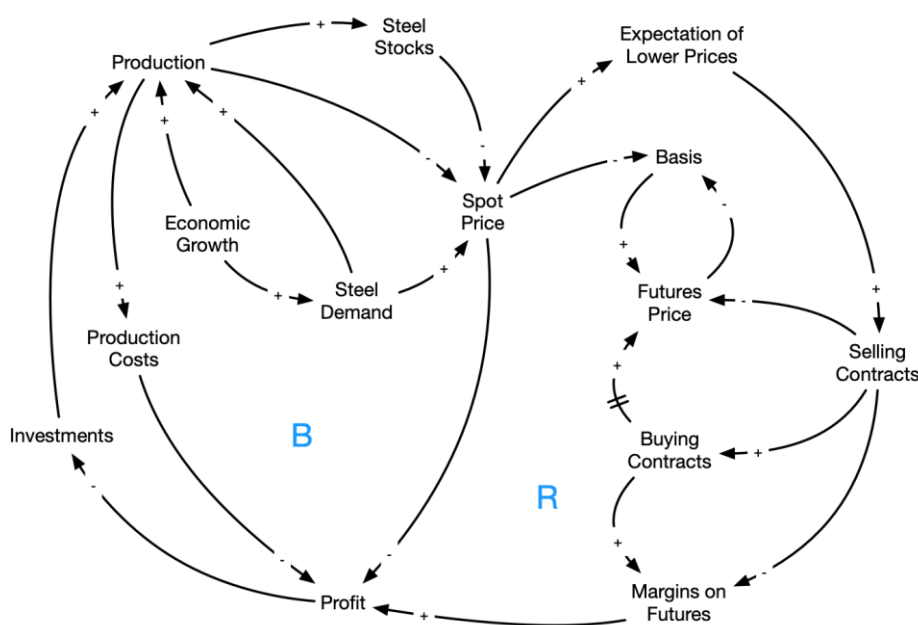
Production

+

Steel Stocks

Expectation of Lower Prices

+

+

+

-

-

+

Basis

Spot Price

Economic Growth

-

+

+

+

Steel Demand

Futures Price

-

+

+

+

Production Costs

Selling Contracts

Investments

B

Buying Contracts

+

R

-

-

-

+

-

Profit

+

Margins on Futures